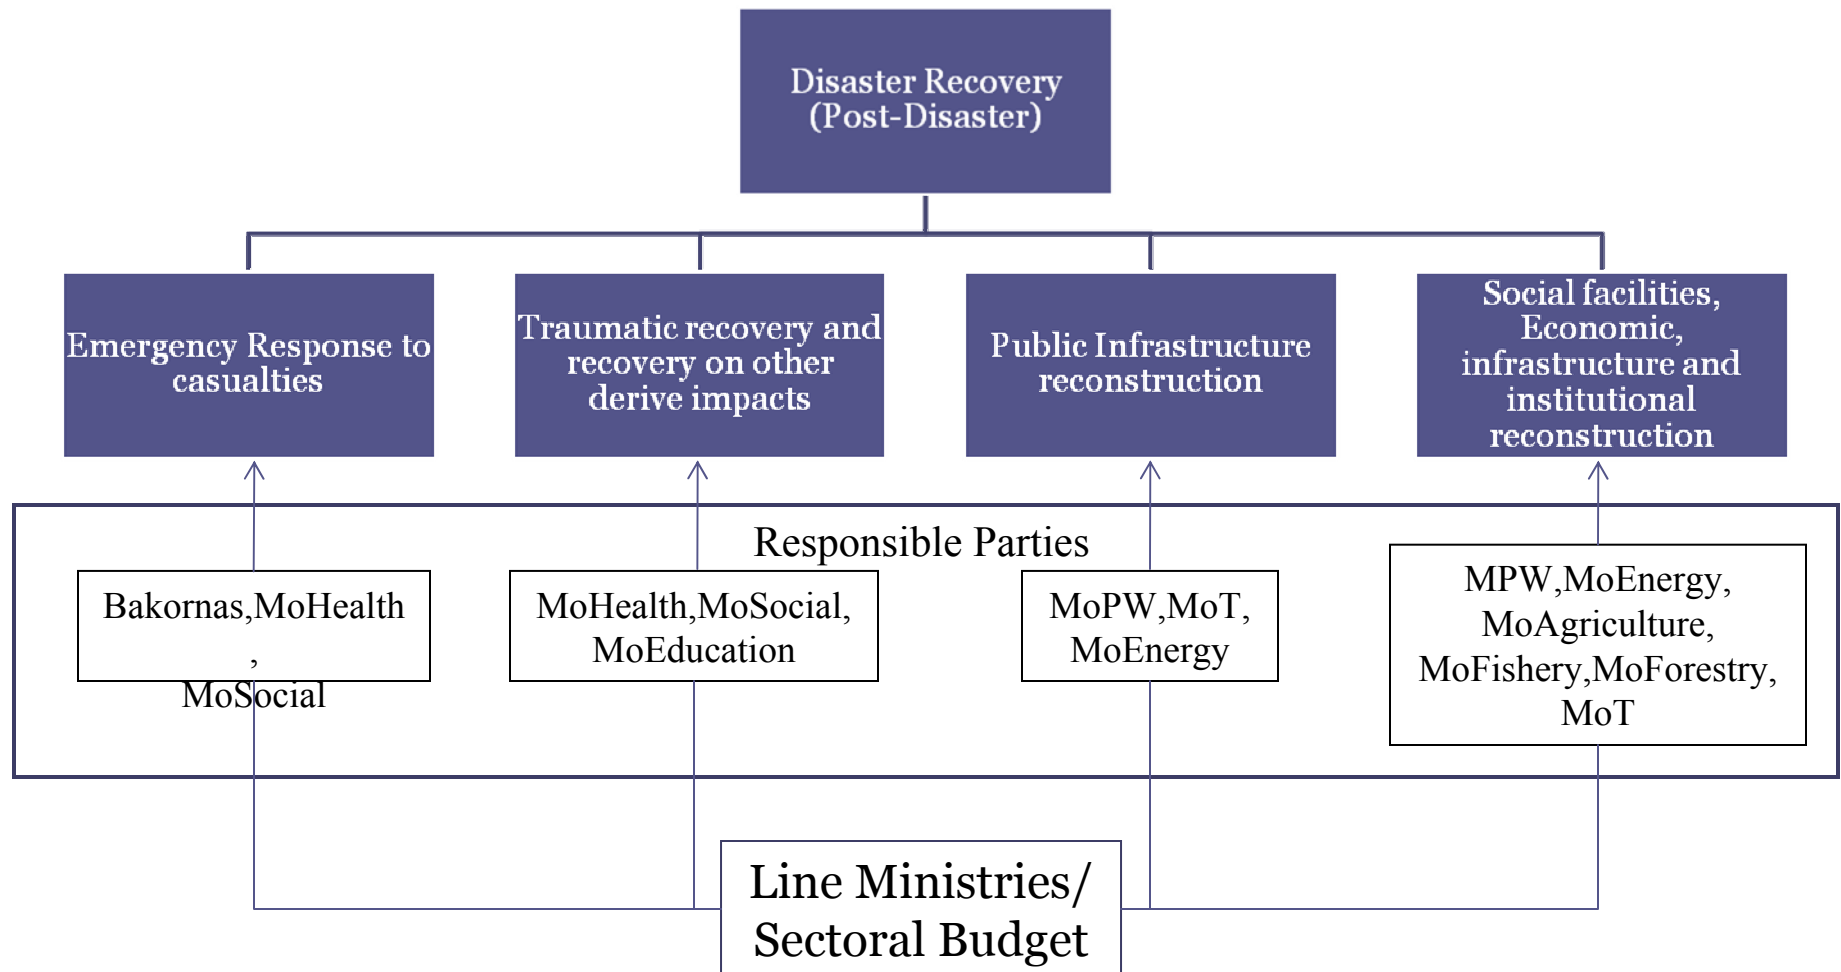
Disaster Recovery (Post-Disaster)

Emergency Response to casualties

Traumatic recovery and recovery on other derive impacts

Public Infrastructure reconstruction

Social facilities, Economic, infrastructure and institutional reconstruction

Responsible Parties

Bakornas,MoHealth , MoSocial

MoHealth,MoSocial, MoEducation

MoPW,MoT, MoEnergy

MPW,MoEnergy, MoAgriculture, MoFishery,MoForestry, MoT

Line Ministries/ Sectoral Budget